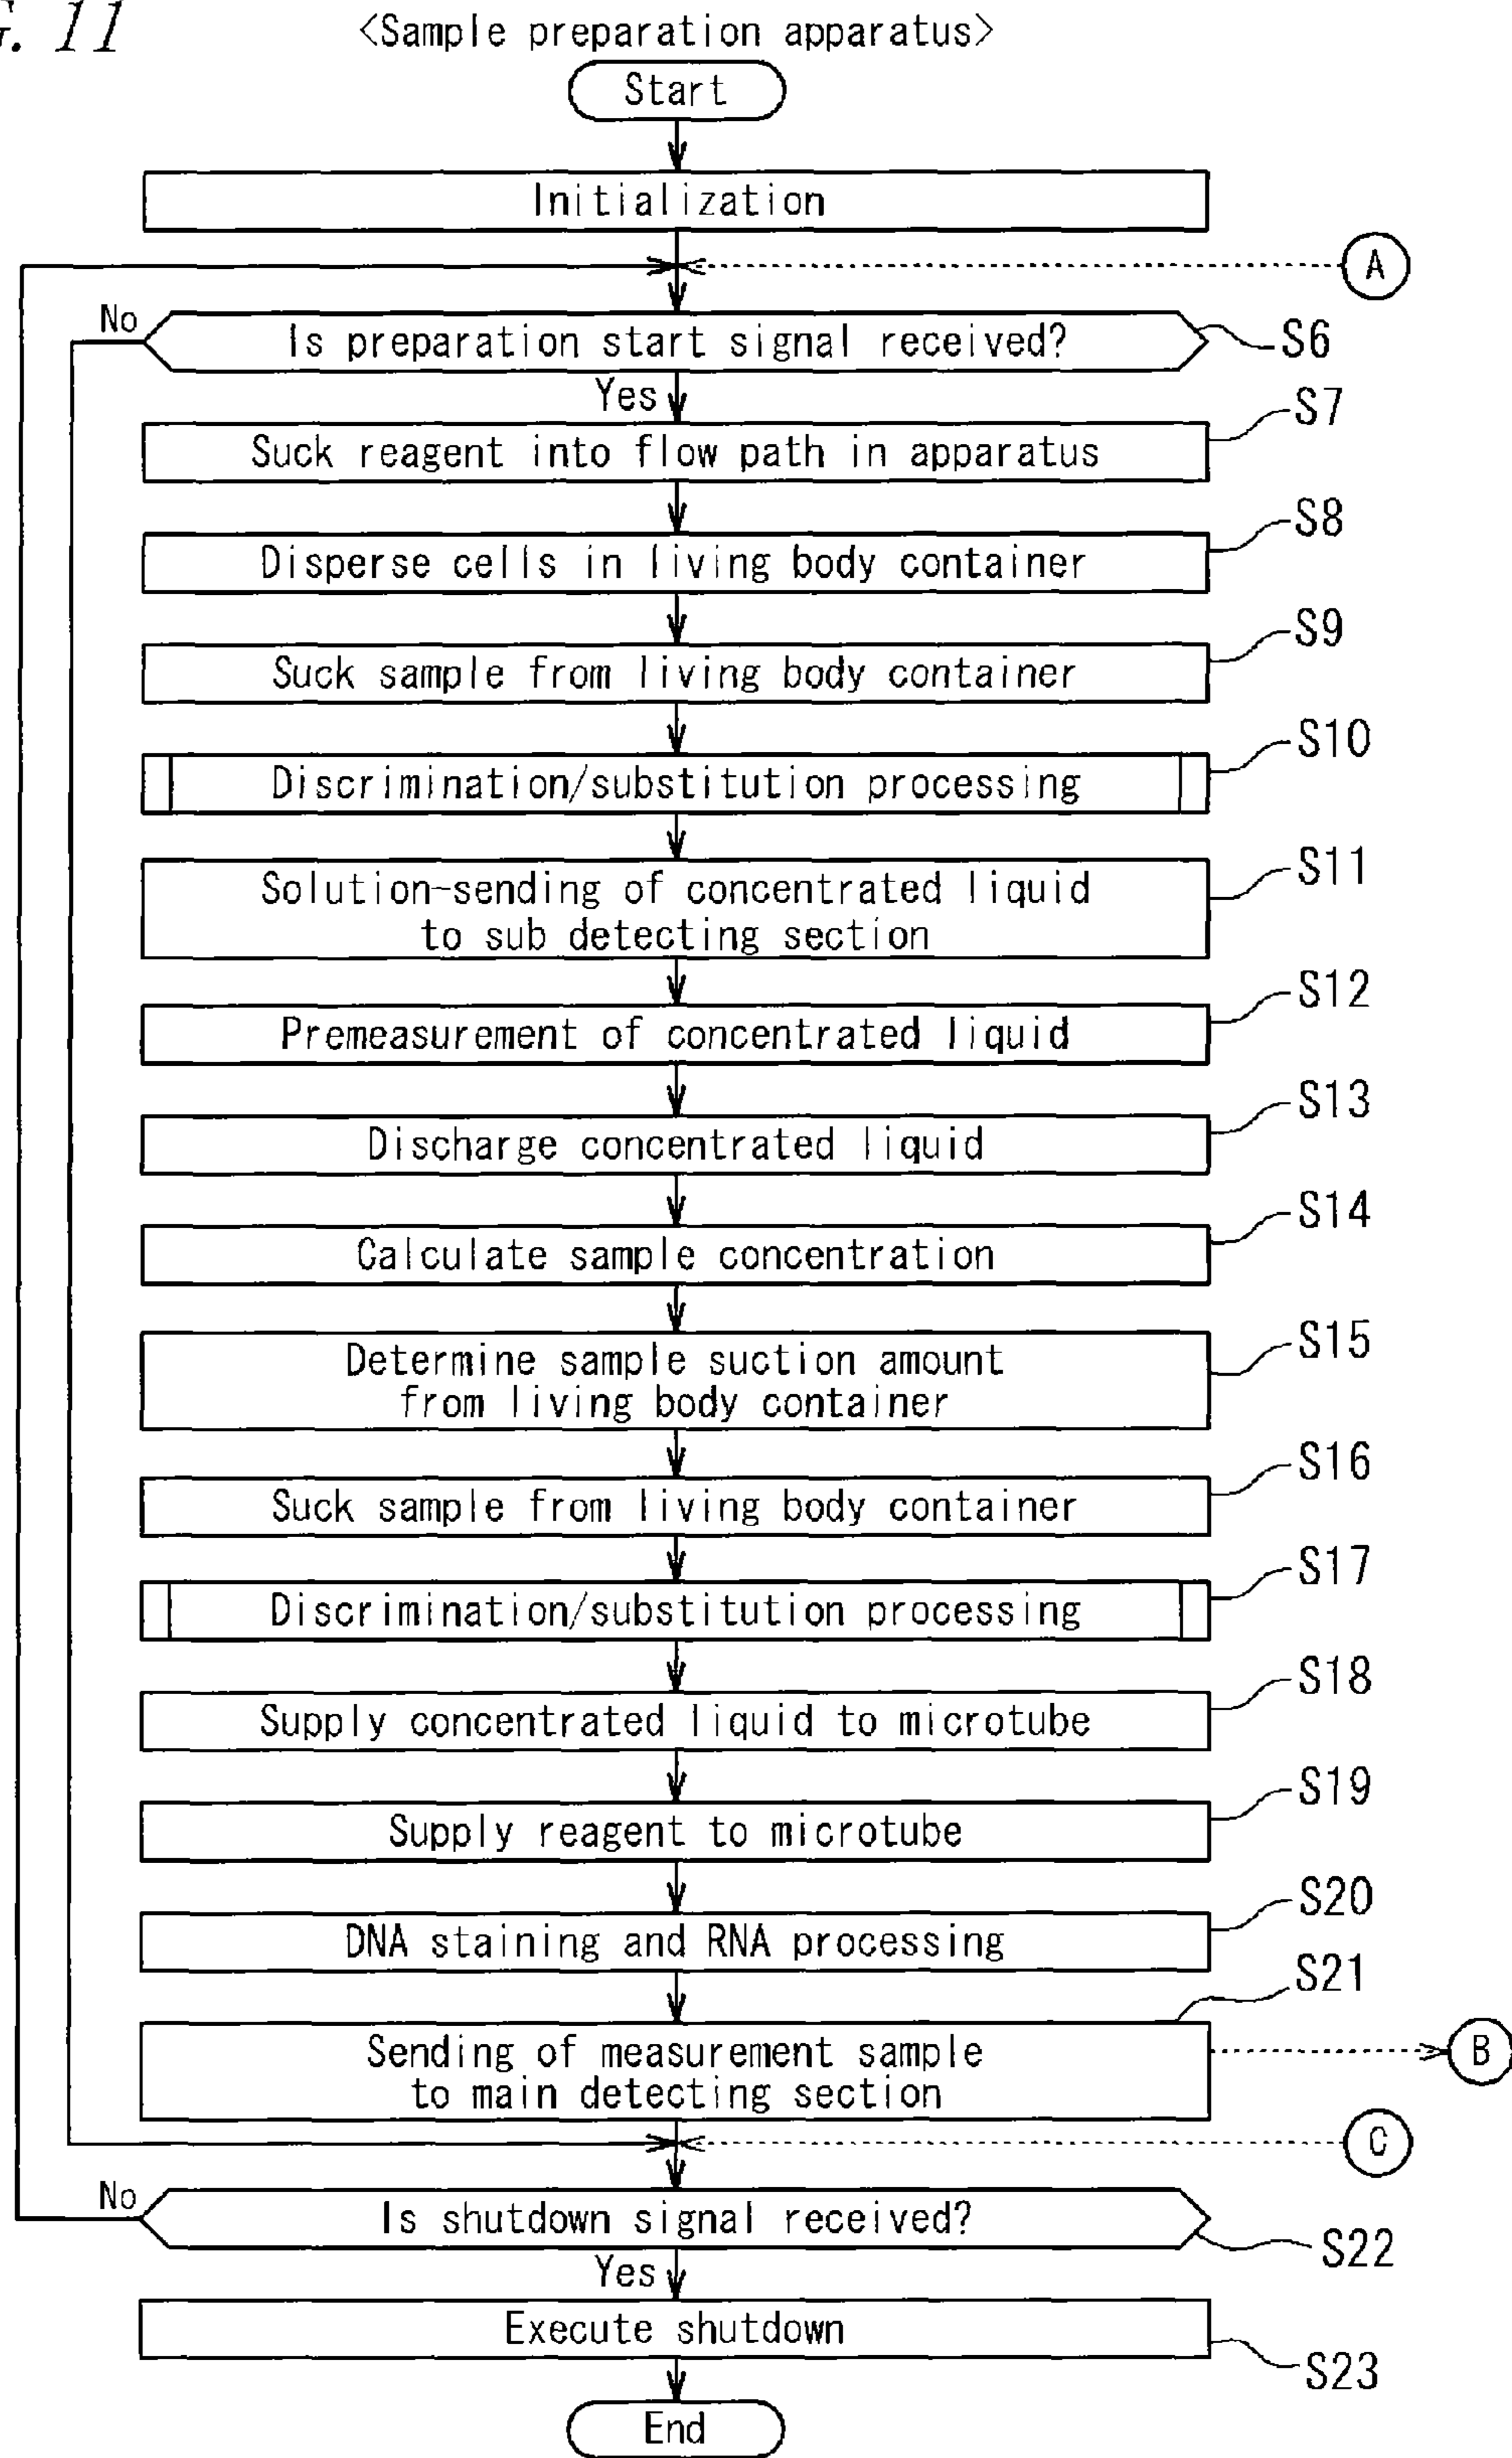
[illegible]. 11

<Sample preparation apparatus>

Start

Initialization

A

No

Is preparation start signal received?

S6

Yes

Suck reagent into flow path in apparatus

S7

Disperse cells in living body container

S8

Suck sample from living body container

S9

Discrimination/substitution processing

S10

Solution-sending of concentrated liquid to sub detecting section

S11

Premeasurement of concentrated liquid

S12

Discharge concentrated liquid

S13

Calculate sample concentration

S14

Determine sample suction amount from living body container

S15

Suck sample from living body container

S16

Discrimination/substitution processing

S17

Supply concentrated liquid to microtube

S18

Supply reagent to microtube

S19

DNA staining and RNA processing

S20

S21

Sending of measurement sample to main detecting section

B

C

No

Is shutdown signal received?

S22

Yes

Execute shutdown

S23

End